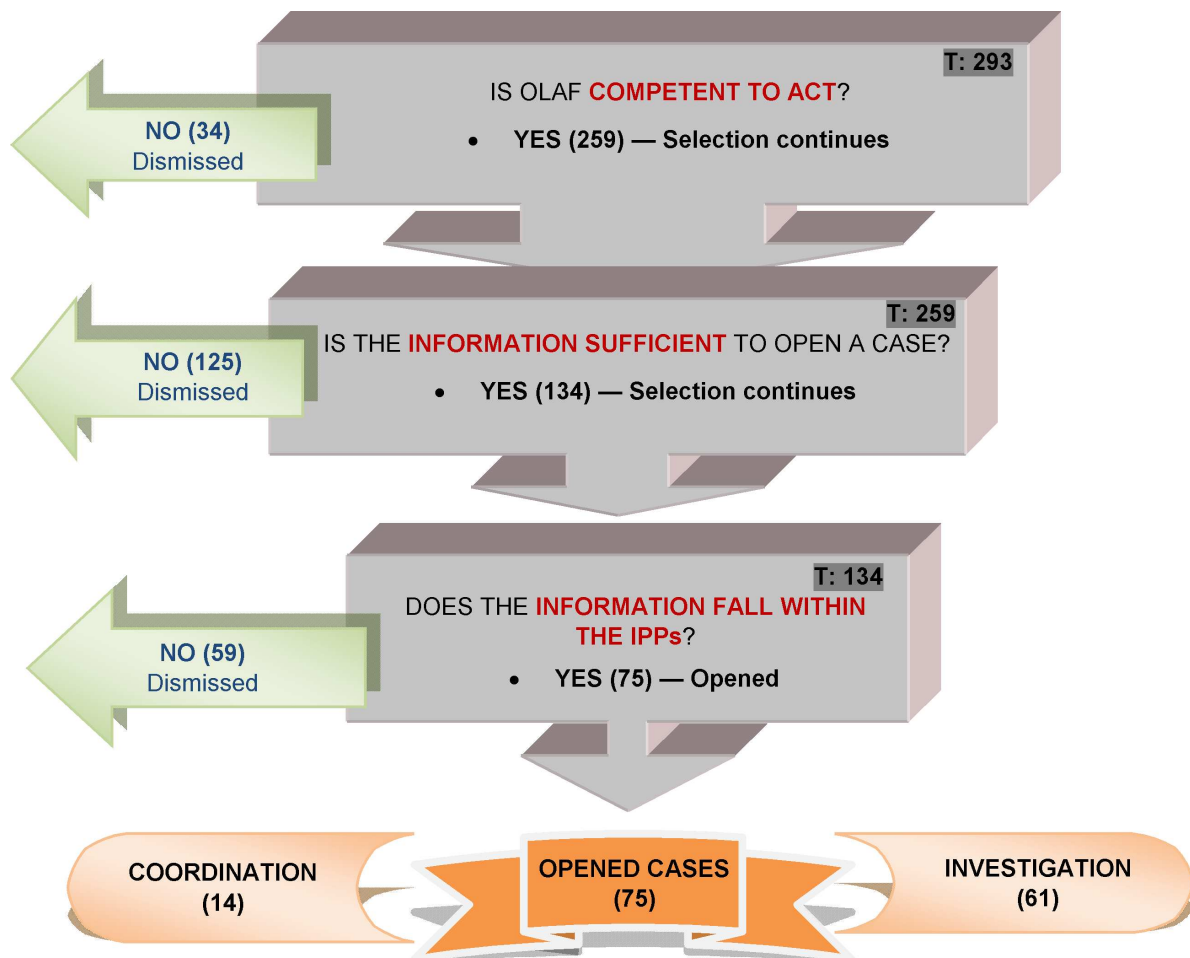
T: 293

IS OLAF COMPETENT TO ACT?

• YES (259) — Selection continues

NO (34)
Dismissed

T: 259

IS THE INFORMATION SUFFICIENT TO OPEN A CASE?

• YES (134) — Selection continues

NO (125)
Dismissed

T: 134

DOES THE INFORMATION FALL WITHIN THE IPPs?

• YES (75) — Opened

NO (59)
Dismissed

COORDINATION
(14)

OPENED CASES
(75)

INVESTIGATION
(61)